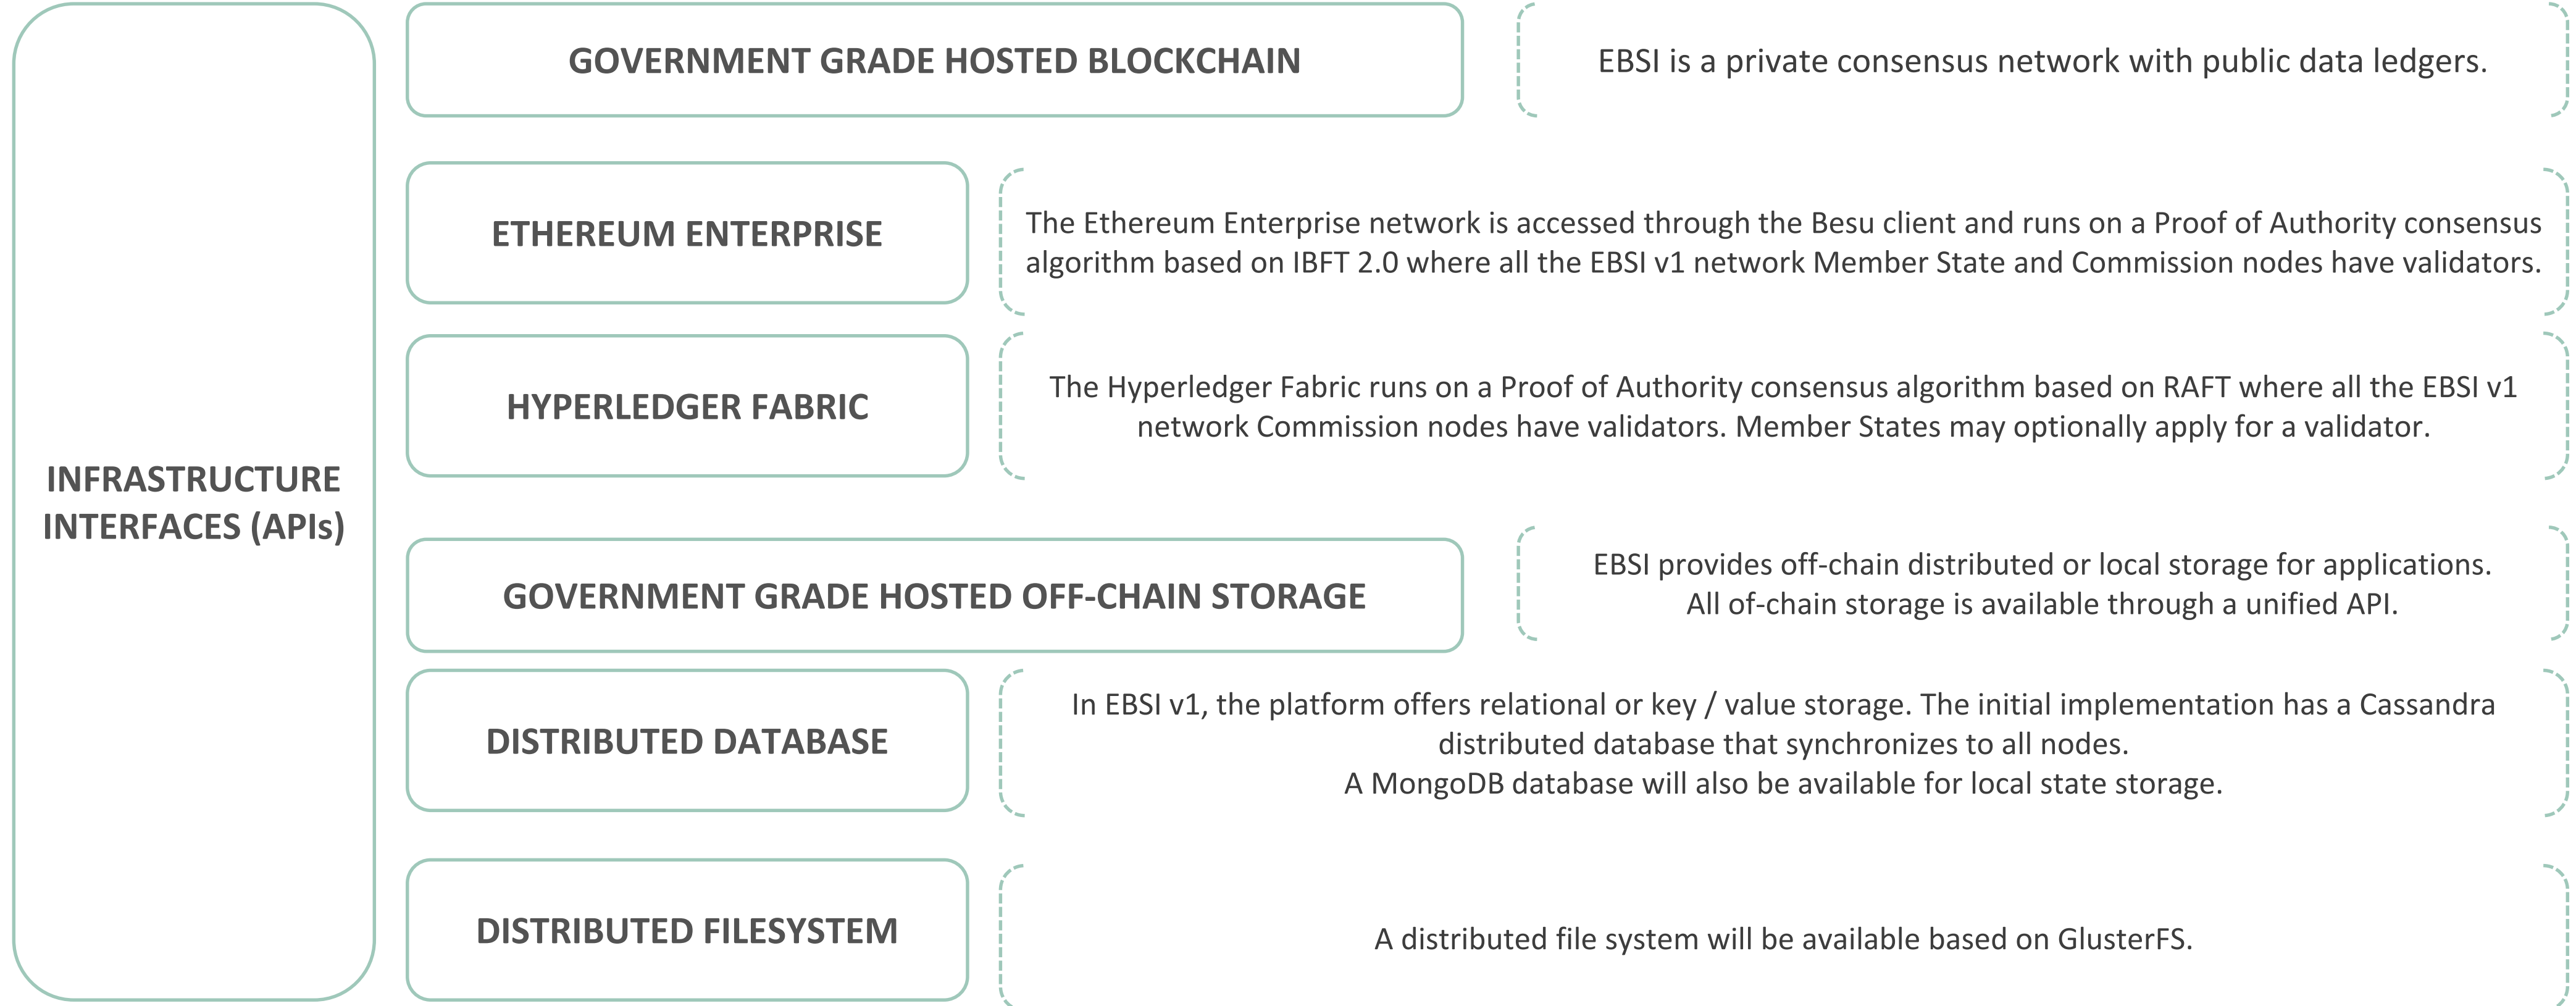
INFRASTRUCTURE INTERFACES (APIs)

GOVERNMENT GRADE HOSTED BLOCKCHAIN

EBSI is a private consensus network with public data ledgers.

ETHEREUM ENTERPRISE

The Ethereum Enterprise network is accessed through the Besu client and runs on a Proof of Authority consensus algorithm based on IBFT 2.0 where all the EBSI v1 network Member State and Commission nodes have validators.

HYPERLEDGER FABRIC

The Hyperledger Fabric runs on a Proof of Authority consensus algorithm based on RAFT where all the EBSI v1 network Commission nodes have validators. Member States may optionally apply for a validator.

GOVERNMENT GRADE HOSTED OFF-CHAIN STORAGE

EBSI provides off-chain distributed or local storage for applications. All of-chain storage is available through a unified API.

DISTRIBUTED DATABASE

In EBSI v1, the platform offers relational or key / value storage. The initial implementation has a Cassandra distributed database that synchronizes to all nodes.
A MongoDB database will also be available for local state storage.

DISTRIBUTED FILESYSTEM

A distributed file system will be available based on GlusterFS.